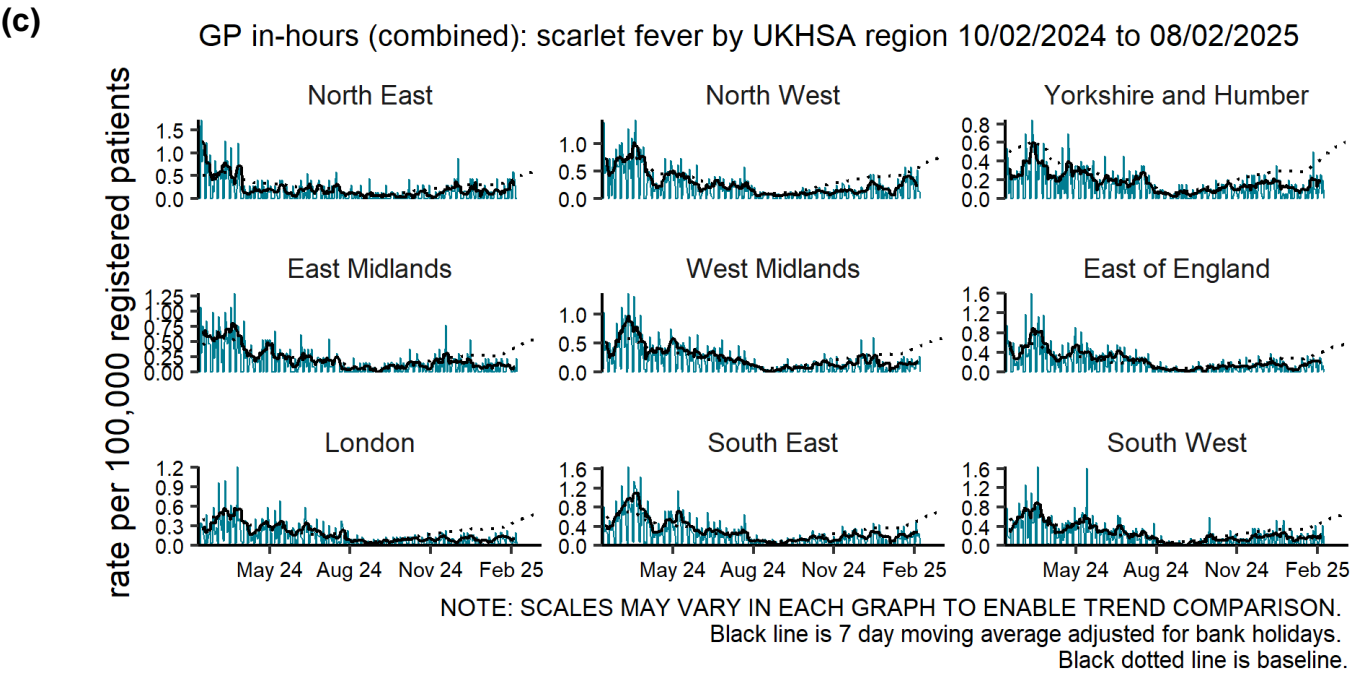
(c)

GP in-hours (combined): scarlet fever by UKHSA region 10/02/2024 to 08/02/2025

rate per 100,000 registered patients

North East
1.5
1.0
0.5
0.0

North West
1.0
0.5
0.0

Yorkshire and Humber
0.8
0.6
0.4
0.2
0.0

East Midlands
1.25
1.00
0.75
0.50
0.25
0.00

West Midlands
1.0
0.5
0.0

East of England
1.6
1.2
0.8
0.4
0.0

London
1.2
0.9
0.6
0.3
0.0

South East
1.6
1.2
0.8
0.4
0.0

South West
1.6
1.2
0.8
0.4
0.0

May 24 Aug 24 Nov 24 Feb 25
May 24 Aug 24 Nov 24 Feb 25
May 24 Aug 24 Nov 24 Feb 25

NOTE: SCALES MAY VARY IN EACH GRAPH TO ENABLE TREND COMPARISON.
Black line is 7 day moving average adjusted for bank holidays.
Black dotted line is baseline.